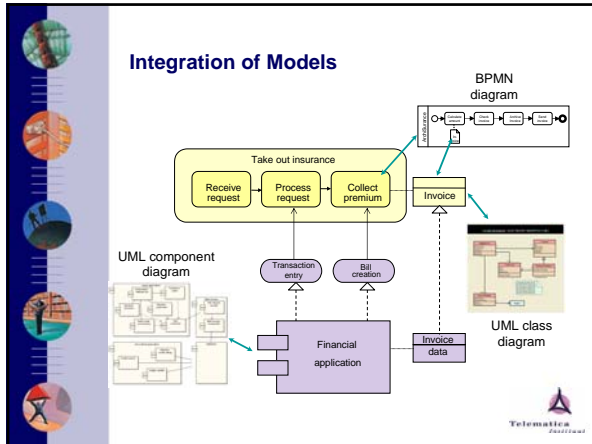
Integration of Models

BPMN diagram

Take out insurance

Receive request

Process request

Collect premium

Invoice

Transaction entry

Bill creation

UML component diagram

Financial application

Invoice data

UML class diagram

Telematica Instituut